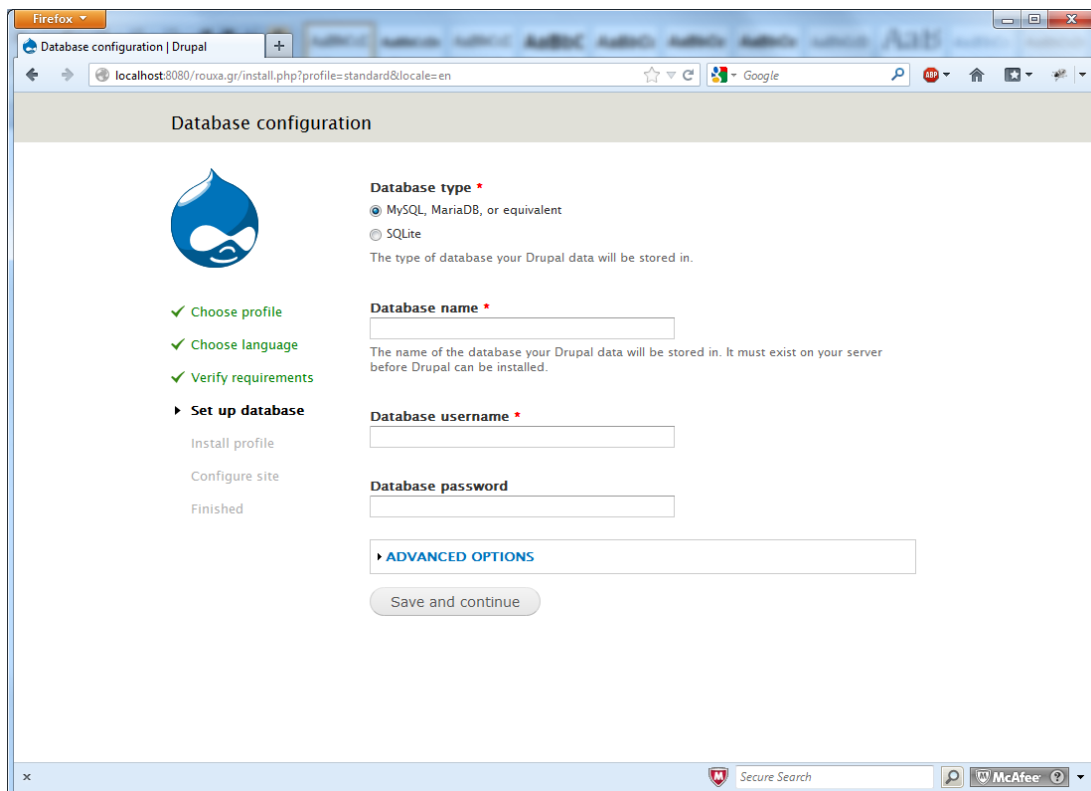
Firefox

Database configuration | Drupal

+

localhost:8080/rouxa.gr/install.php?profile=standard&locale=en

Google

ABP

Database configuration

✔ Choose profile

✔ Choose language

✔ Verify requirements

Set up database

Install profile

Configure site

Finished

Database type *

MySQL, MariaDB, or equivalent

SQLite

The type of database your Drupal data will be stored in.

Database name *

The name of the database your Drupal data will be stored in. It must exist on your server before Drupal can be installed.

Database username *

Database password

ADVANCED OPTIONS

Save and continue

×

Secure Search

McAfee